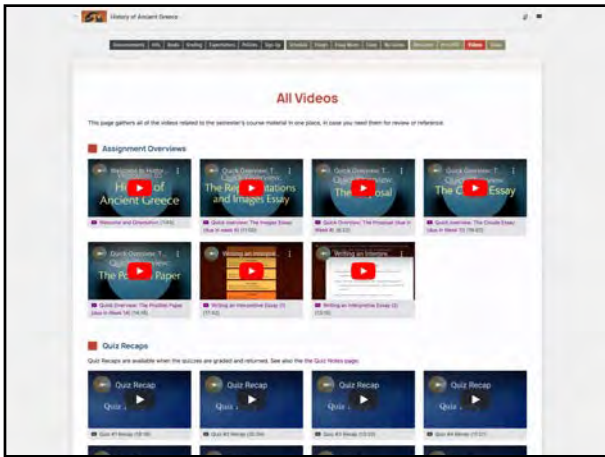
History of Ancient Greece

Announcements | Info | Books | Grading | Expectations | Policies | Sign Up | Schedule | Chapel | Essay Books | Links | My Grades | Discussion | ArtsJOIN | Videos | Quiz

All Videos

This page gathers all of the videos related to the semester's course material in one place, in case you need them for review or reference.

Assignment Overviews

Welcome to Histo... History of Ancient Greece

Welcome and Orientation (1:44)

Quick Overview: T... The Representations and Images Essay

Quick Overview: The Images Essay (due in week 4) (11:02)

Quick Overview: T... The Proposal

Quick Overview: The Proposal (due in Week 8) (6:22)

Quick Overview: T... The Close Essay

Quick Overview: The Close Essay (due in Week 12) (18:02)

Quick Overview: T... The Position Paper

Quick Overview: The Position Paper (due in Week 14) (14:35)

Writing an Interpre...

Writing an Interpretive Essay (1) (17:42)

Writing an Interpre...

Writing an Interpretive Essay (2) (10:18)

Quiz Recaps

Quiz Recaps are available when the quizzes are graded and returned. See also the Quiz Notes page.

Quiz Recap Quiz

Quiz #1 Recap (18:18)

Quiz Recap Quiz

Quiz #2 Recap (20:34)

Quiz Recap Quiz

Quiz #3 Recap (13:23)

Quiz Recap Quiz

Quiz #4 Recap (17:21)